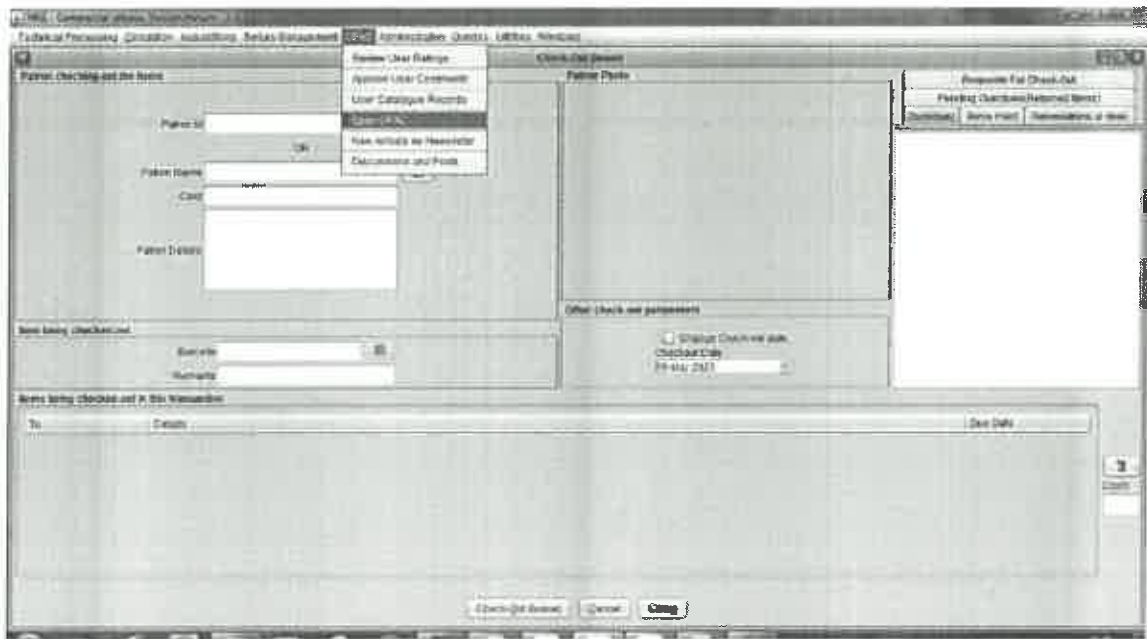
Technical Processing Circulation Acquisitions Serials Management OPAC Administration Queries Utilities Windows

Review User Ratings
Approve User Comments
User Catalogue Records
Open OPAC
New Arrivals as Newsletter
Discussions and Posts

Check-Out (Issue)

Patron checking out the items

Patron Id

OK

Patron Name

Card

Patron Details

Patron Photo

Requests For Check-Out
Pending Checkouts(Returned Items)
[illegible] Items Held Reservations in Ideas

Other check out parameters

Change Check-out date
Checkout Date
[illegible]-May-2007

Item being checked out

Barcode

Remarks

Items being checked out in this transaction

To Details Due Date

Check-Out (Issue) Cancel Close